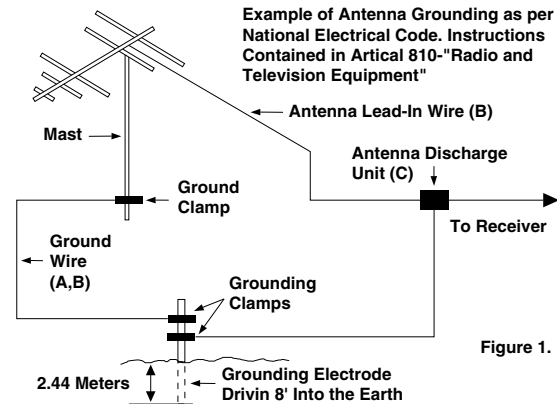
Example of Antenna Grounding as per National Electrical Code. Instructions Contained in Artical 810-"Radio and Television Equipment"

Antenna Lead-In Wire (B)

Mast

Antenna Discharge Unit (C)

Ground Clamp

To Receiver

Ground Wire (A,B)

Grounding Clamps

Figure 1.

2.44 Meters

Grounding Electrode Drivin 8' Into the Earth